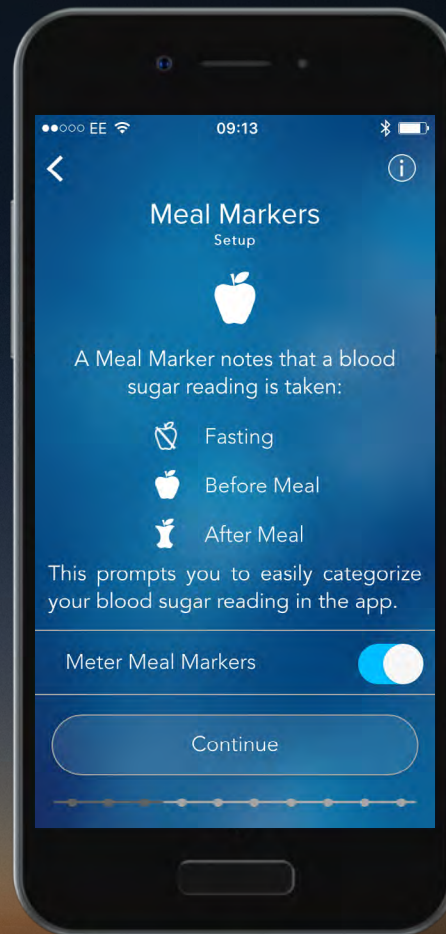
●●○○○ EE 09:13

Meal Markers
Setup

A Meal Marker notes that a blood sugar reading is taken:

Fasting

Before Meal

After Meal

This prompts you to easily categorize your blood sugar reading in the app.

Meter Meal Markers

Continue